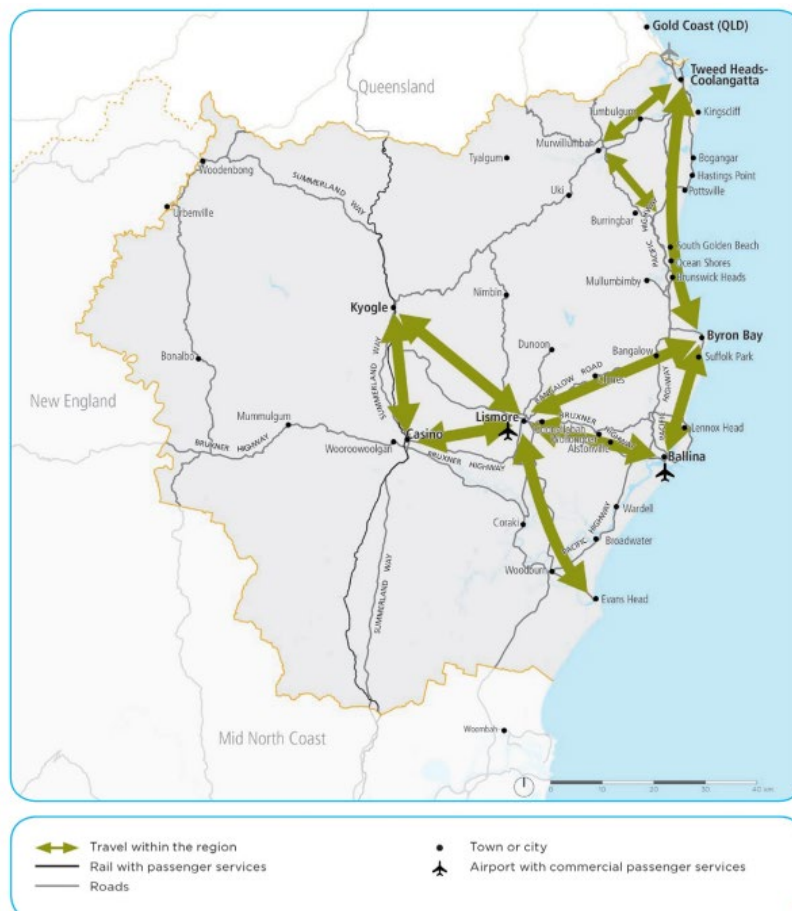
Gold Coast (QLD)

Tweed Heads-Coolangatta

Queensland

Tumbulgum

Kingscliff

Murwillumbah

Tyalgum

Bogangar

Hastings Point

Pottsville

Woodenbong

SUMMERLAND WAY

Uki

Urbenville

Burringbar

South Golden Beach

Ocean Shores

Brunswick Heads

Mullumbimby

Nimbin

Kyogle

Byron Bay

Dunoon

Bangalow

Suffolk Park

Bonalbo

BANGALOW ROAD

Clunes

New England

SUMMERLAND WAY

Mummulgum

Lismore

BRUXNER

Lennox Head

Casino

Alstonville

Ballina

BRUXNER HIGHWAY

Wooroowoolgan

BRUXNER HIGHWAY

Wardell

Coraki

PACIFIC HIGHWAY

Broadwater

Woodburn

SUMMERLAND WAY

Evans Head

Woombah

Mid North Coast

0 10 20 30 40 km

Travel within the region

Rail with passenger services

Roads

Town or city

Airport with commercial passenger services